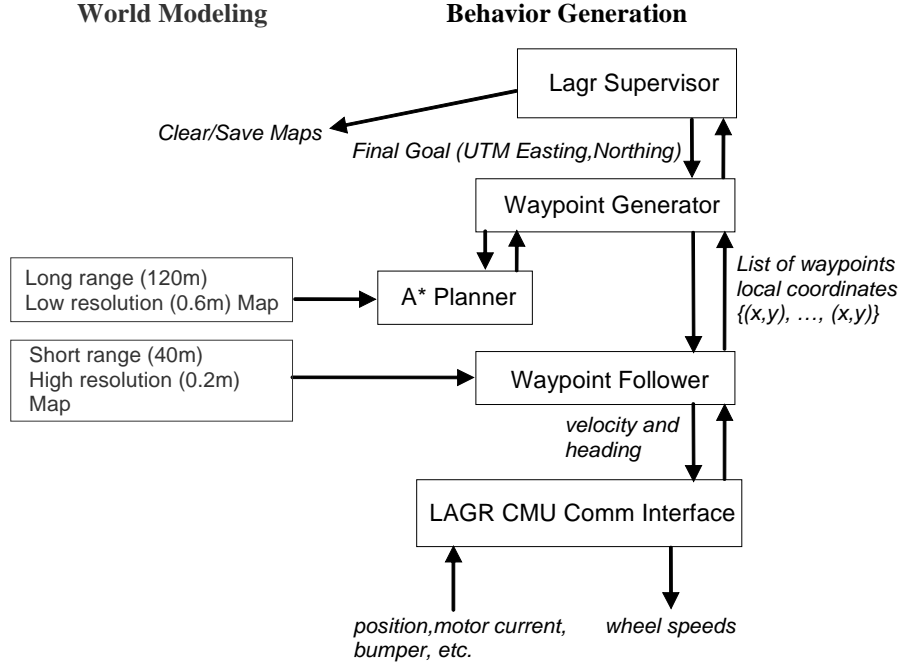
World Modeling

Behavior Generation

Lagr Supervisor

Clear/Save Maps

Final Goal (UTM Easting,Northing)

Waypoint Generator

Long range (120m)
Low resolution (0.6m) Map

A* Planner

List of waypoints
local coordinates
{(x,y), …, (x,y)}

Short range (40m)
High resolution (0.2m)
Map

Waypoint Follower

velocity and
heading

LAGR CMU Comm Interface

position,motor current,
bumper, etc.

wheel speeds